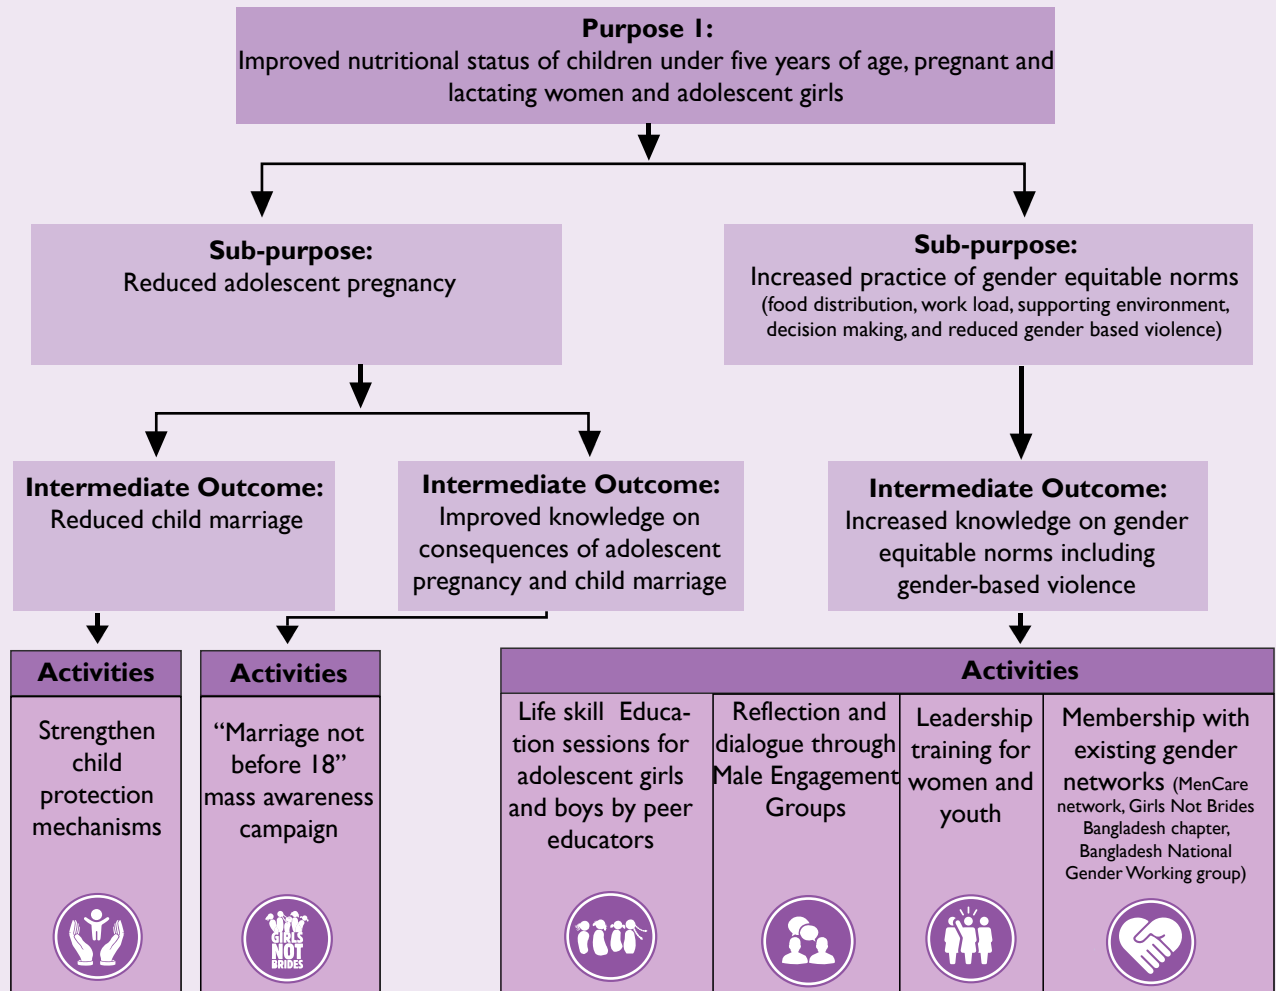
Purpose 1:
Improved nutritional status of children under five years of age, pregnant and lactating women and adolescent girls

Sub-purpose:
Reduced adolescent pregnancy

Sub-purpose:
Increased practice of gender equitable norms
(food distribution, work load, supporting environment, decision making, and reduced gender based violence)

Intermediate Outcome:
Reduced child marriage

Intermediate Outcome:
Improved knowledge on consequences of adolescent pregnancy and child marriage

Intermediate Outcome:
Increased knowledge on gender equitable norms including gender-based violence

Activities
Strengthen child protection mechanisms

Activities
"Marriage not before 18" mass awareness campaign

GIRLS NOT BRIDES

Activities
Life skill Education sessions for adolescent girls and boys by peer educators

Reflection and dialogue through Male Engagement Groups

Leadership training for women and youth

Membership with existing gender networks (MenCare network, Girls Not Brides Bangladesh chapter, Bangladesh National Gender Working group)